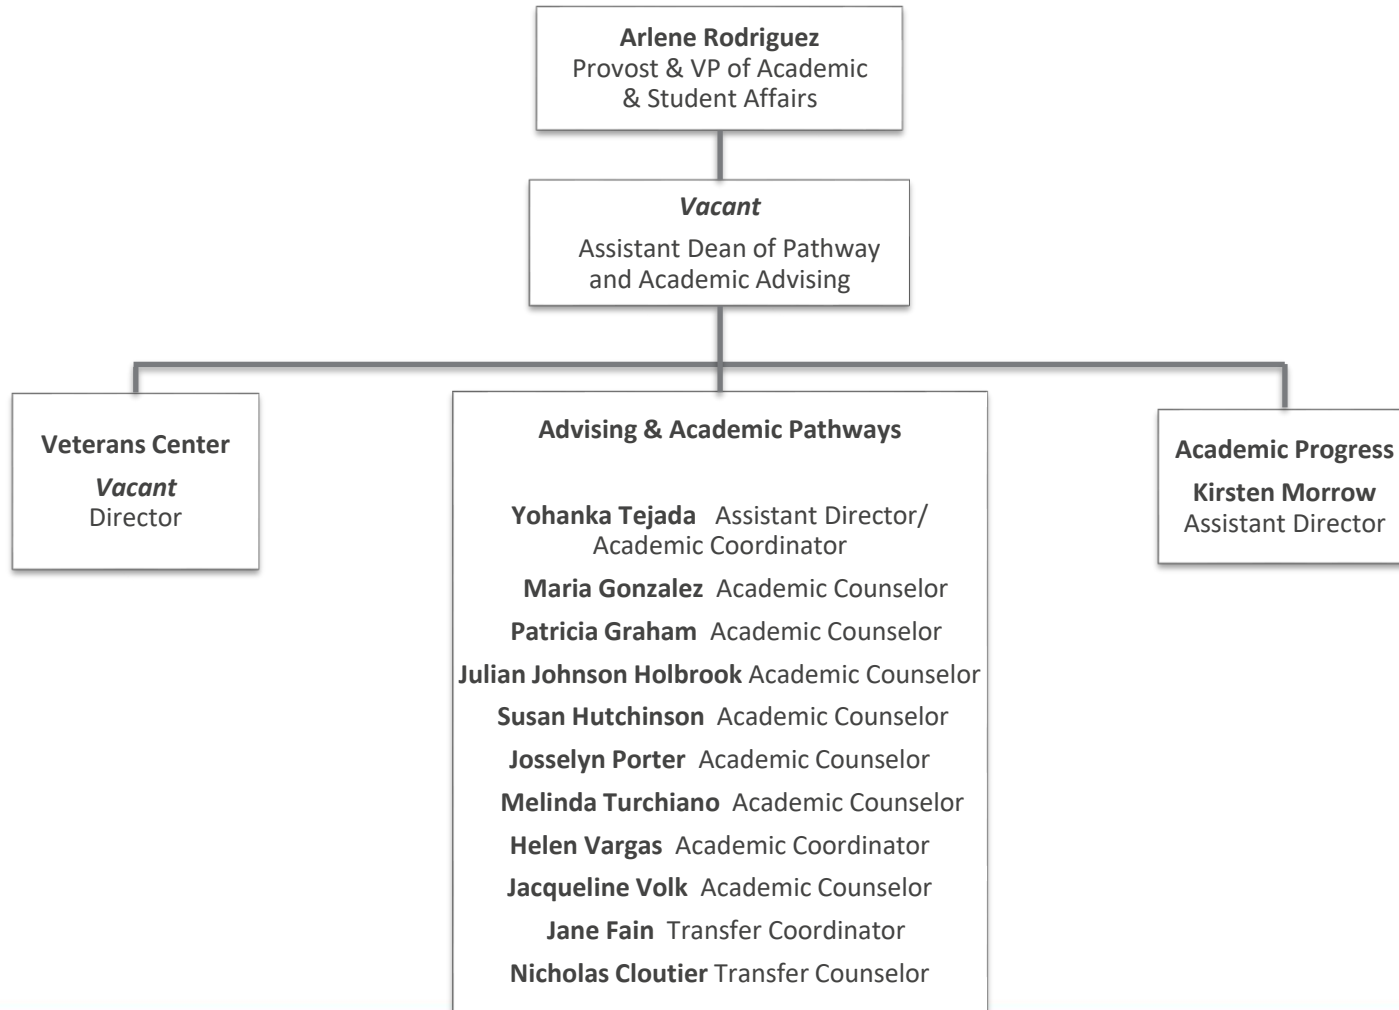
**Arlene Rodriguez**
Provost & VP of Academic & Student Affairs

***Vacant***
Assistant Dean of Pathway and Academic Advising

**Veterans Center**
***Vacant***
Director

**Advising & Academic Pathways**

**Yohanka Tejada** Assistant Director/ Academic Coordinator
**Maria Gonzalez** Academic Counselor
**Patricia Graham** Academic Counselor
**Julian Johnson Holbrook** Academic Counselor
**Susan Hutchinson** Academic Counselor
**Josselyn Porter** Academic Counselor
**Melinda Turchiano** Academic Counselor
**Helen Vargas** Academic Coordinator
**Jacqueline Volk** Academic Counselor
**Jane Fain** Transfer Coordinator
**Nicholas Cloutier** Transfer Counselor

**Academic Progress**
**Kirsten Morrow**
Assistant Director